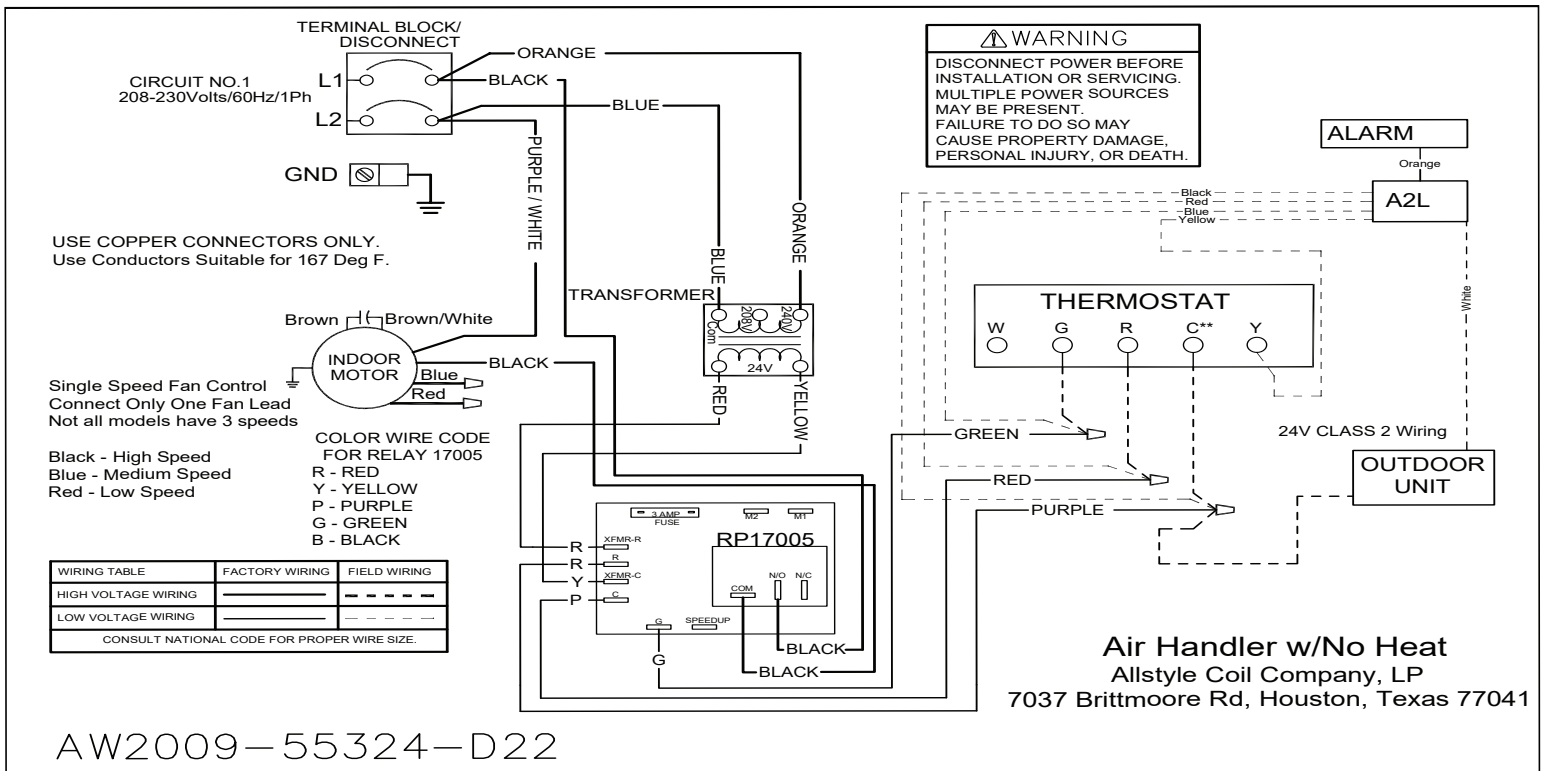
TERMINAL BLOCK/ DISCONNECT

CIRCUIT NO.1
208-230Volts/60Hz/1Ph

L1
L2

ORANGE
BLACK
BLUE
PURPLE / WHITE

GND

USE COPPER CONNECTORS ONLY.
Use Conductors Suitable for 167 Deg F.

BLUE
ORANGE
TRANSFORMER
Com
208V
240V
24V
RED
YELLOW

Brown
Brown/White
INDOOR MOTOR
BLACK
Blue
Red

Single Speed Fan Control
Connect Only One Fan Lead
Not all models have 3 speeds

Black - High Speed
Blue - Medium Speed
Red - Low Speed

COLOR WIRE CODE FOR RELAY 17005
R - RED
Y - YELLOW
P - PURPLE
G - GREEN
B - BLACK

| WIRING TABLE | FACTORY WIRING | FIELD WIRING |
|---|---|---|
| HIGH VOLTAGE WIRING | ——— | - - - - |
| LOW VOLTAGE WIRING | ——— | — — — |
| CONSULT NATIONAL CODE FOR PROPER WIRE SIZE. | | |

⚠WARNING
DISCONNECT POWER BEFORE INSTALLATION OR SERVICING.
MULTIPLE POWER SOURCES MAY BE PRESENT.
FAILURE TO DO SO MAY CAUSE PROPERTY DAMAGE, PERSONAL INJURY, OR DEATH.

ALARM
Orange
A2L
Black
Red
Blue
Yellow
White

THERMOSTAT
W G R C** Y

GREEN
RED
PURPLE

24V CLASS 2 Wiring

OUTDOOR UNIT

3 AMP FUSE
M2 M1
RP17005
XFMR-R
R
XFMR-C
C
R
R
Y
P
COM N/O N/C
G
SPEEDUP
G
BLACK
BLACK

Air Handler w/No Heat
Allstyle Coil Company, LP
7037 Brittmoore Rd, Houston, Texas 77041

AW2009—55324—D22